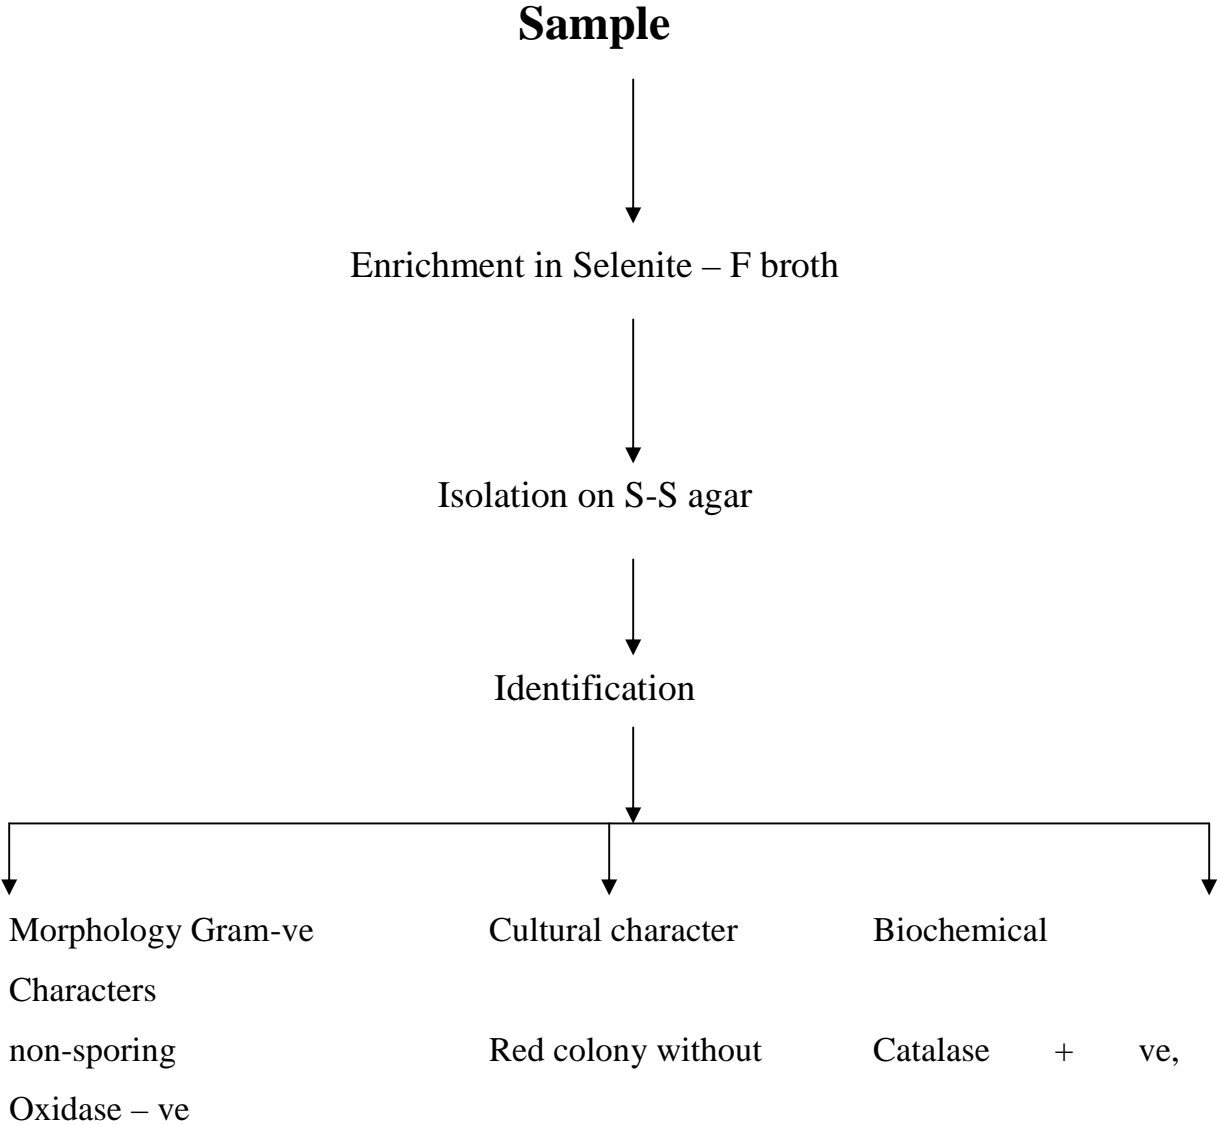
**Sample**

Enrichment in Selenite – F broth

Isolation on S-S agar

Identification

Morphology Gram-ve

Characters

non-sporing

Oxidase – ve

Cultural character

Red colony without

Biochemical

Catalase + ve,